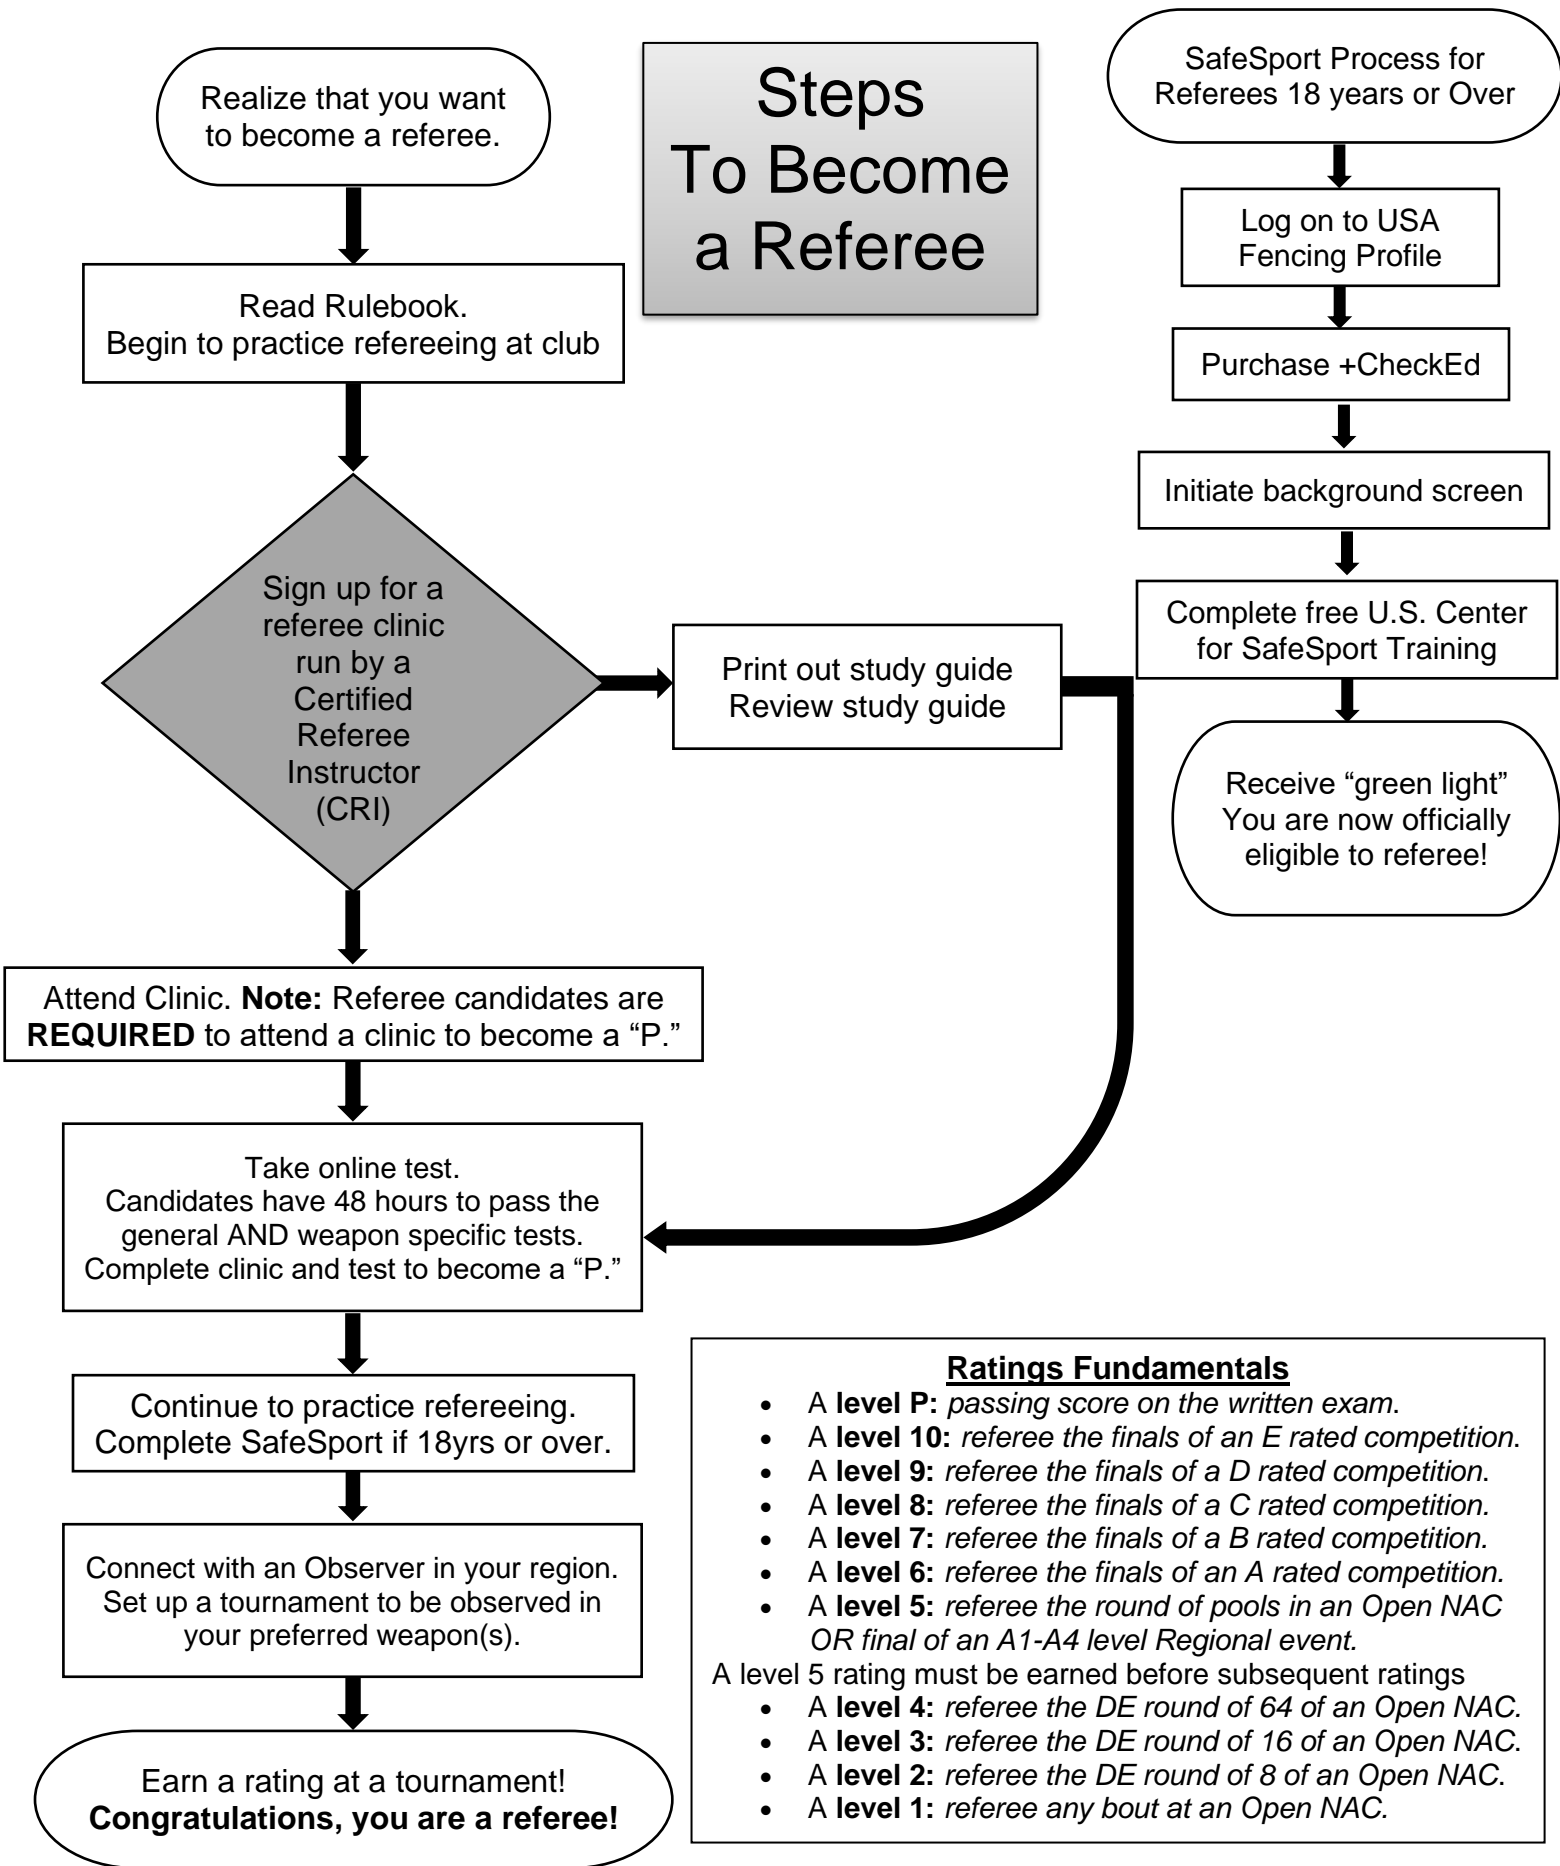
Steps To Become a Referee

Realize that you want to become a referee.

Read Rulebook.
Begin to practice refereeing at club

Sign up for a referee clinic run by a Certified Referee Instructor (CRI)

Print out study guide
Review study guide

Attend Clinic. **Note:** Referee candidates are **REQUIRED** to attend a clinic to become a "P."

Take online test.
Candidates have 48 hours to pass the general AND weapon specific tests.
Complete clinic and test to become a "P."

Continue to practice refereeing.
Complete SafeSport if 18yrs or over.

Connect with an Observer in your region. Set up a tournament to be observed in your preferred weapon(s).

Earn a rating at a tournament!
**Congratulations, you are a referee!**

SafeSport Process for Referees 18 years or Over

Log on to USA Fencing Profile

Purchase +CheckEd

Initiate background screen

Complete free U.S. Center for SafeSport Training

Receive "green light"
You are now officially eligible to referee!

**Ratings Fundamentals**
- A **level P:** *passing score on the written exam.*
- A **level 10:** *referee the finals of an E rated competition.*
- A **level 9:** *referee the finals of a D rated competition.*
- A **level 8:** *referee the finals of a C rated competition.*
- A **level 7:** *referee the finals of a B rated competition.*
- A **level 6:** *referee the finals of an A rated competition.*
- A **level 5:** *referee the round of pools in an Open NAC OR final of an A1-A4 level Regional event.*

A level 5 rating must be earned before subsequent ratings
- A **level 4:** *referee the DE round of 64 of an Open NAC.*
- A **level 3:** *referee the DE round of 16 of an Open NAC.*
- A **level 2:** *referee the DE round of 8 of an Open NAC.*
- A **level 1:** *referee any bout at an Open NAC.*